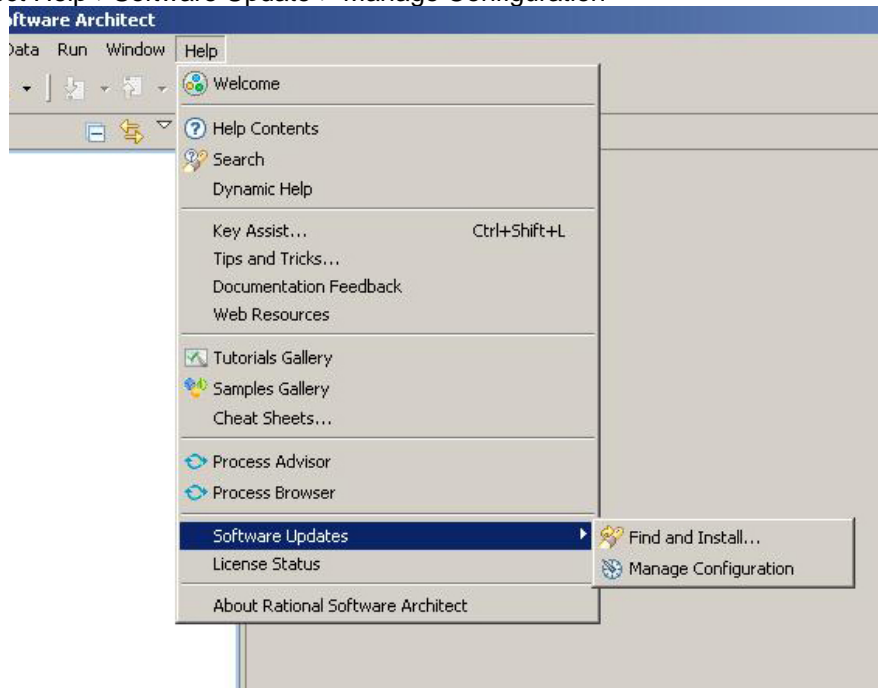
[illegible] Help > Software Update > Manage Configuration

ftware Architect

Data Run Window Help

Welcome

Help Contents
Search
Dynamic Help

Key Assist... Ctrl+Shift+L
Tips and Tricks...
Documentation Feedback
Web Resources

Tutorials Gallery
Samples Gallery
Cheat Sheets...

Process Advisor
Process Browser

Software Updates
License Status

About Rational Software Architect

Find and Install...
Manage Configuration